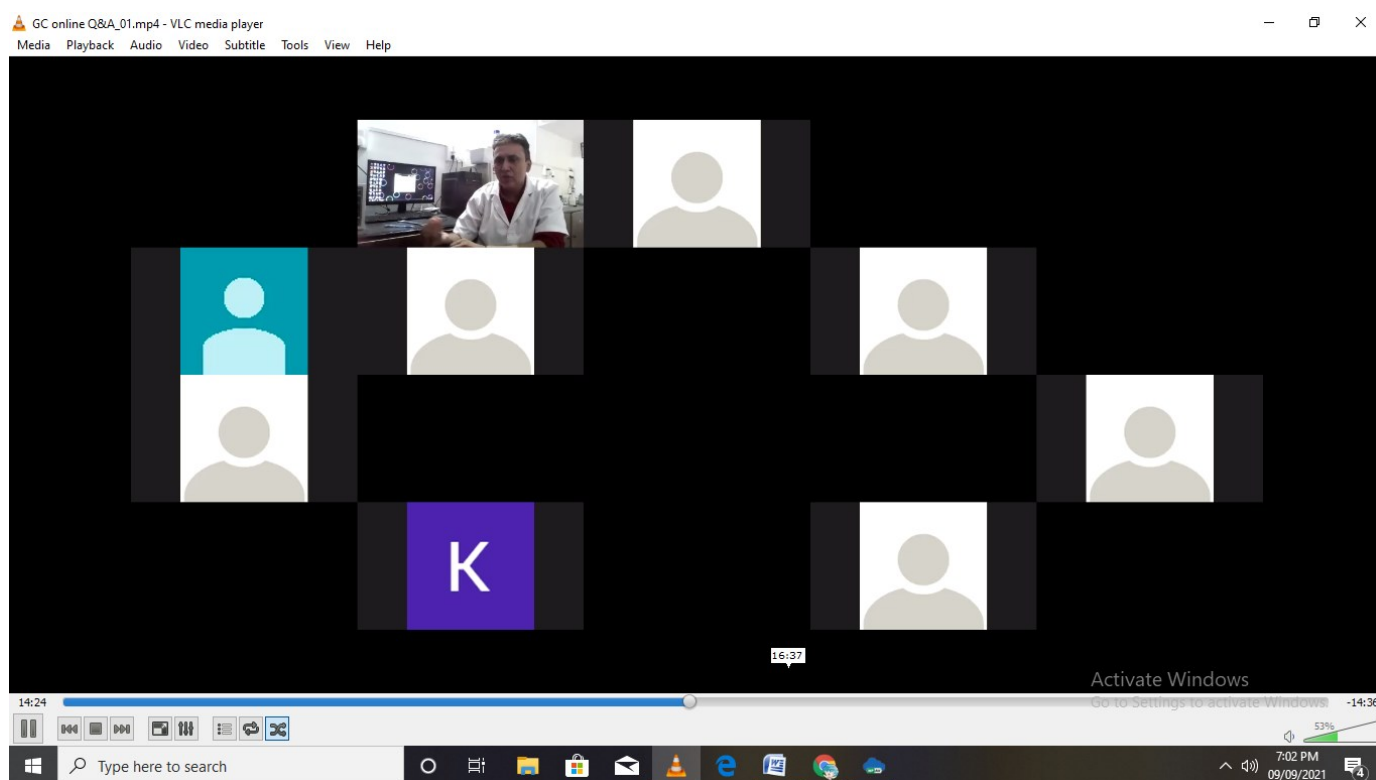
GC online Q&A_01.mp4 - VLC media player

Media Playback Audio Video Subtitle Tools View Help

K

16:37

Activate Windows
Go to Settings to activate Windows.

14:24

-14:36

53%

Type here to search

7:02 PM
09/09/2021

4